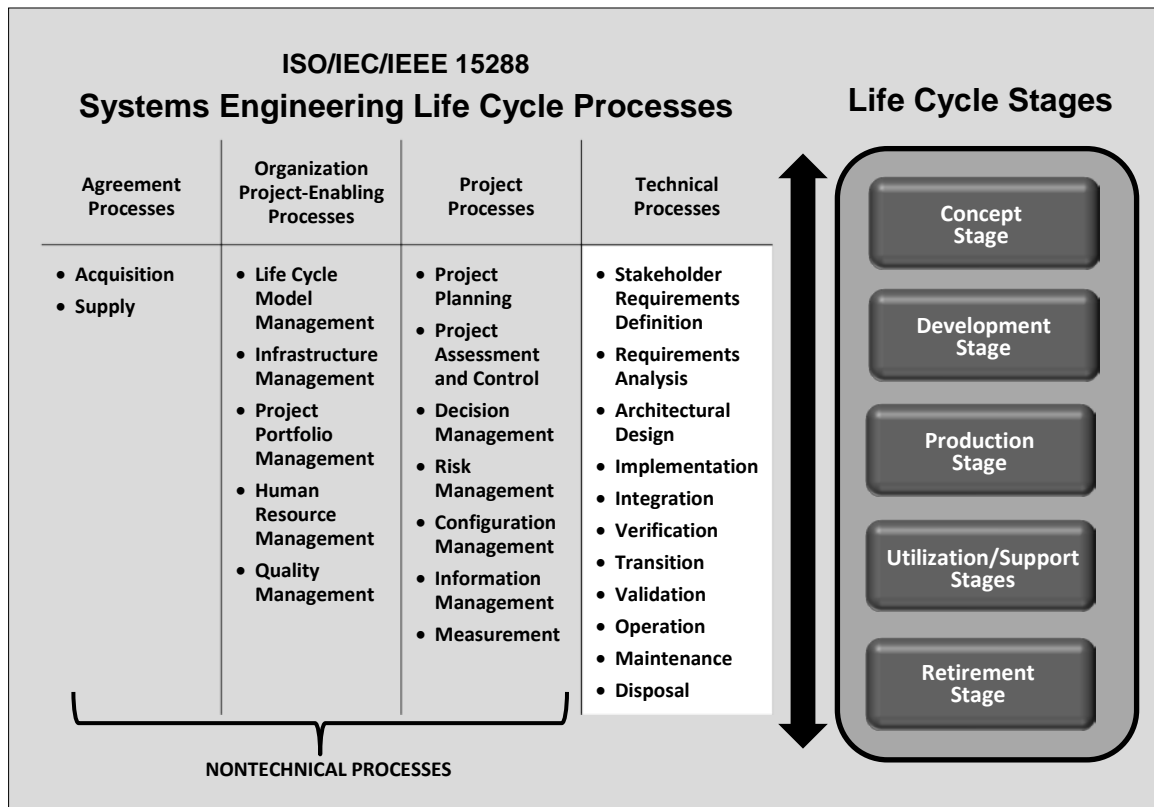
ISO/IEC/IEEE 15288
Systems Engineering Life Cycle Processes

Life Cycle Stages

| Agreement Processes | Organization Project-Enabling Processes | Project Processes | Technical Processes |
|---|---|---|---|
| • Acquisition<br>• Supply | • Life Cycle Model Management<br>• Infrastructure Management<br>• Project Portfolio Management<br>• Human Resource Management<br>• Quality Management | • Project Planning<br>• Project Assessment and Control<br>• Decision Management<br>• Risk Management<br>• Configuration Management<br>• Information Management<br>• Measurement | • Stakeholder Requirements Definition<br>• Requirements Analysis<br>• Architectural Design<br>• Implementation<br>• Integration<br>• Verification<br>• Transition<br>• Validation<br>• Operation<br>• Maintenance<br>• Disposal |

NONTECHNICAL PROCESSES

Concept Stage

Development Stage

Production Stage

Utilization/Support Stages

Retirement Stage